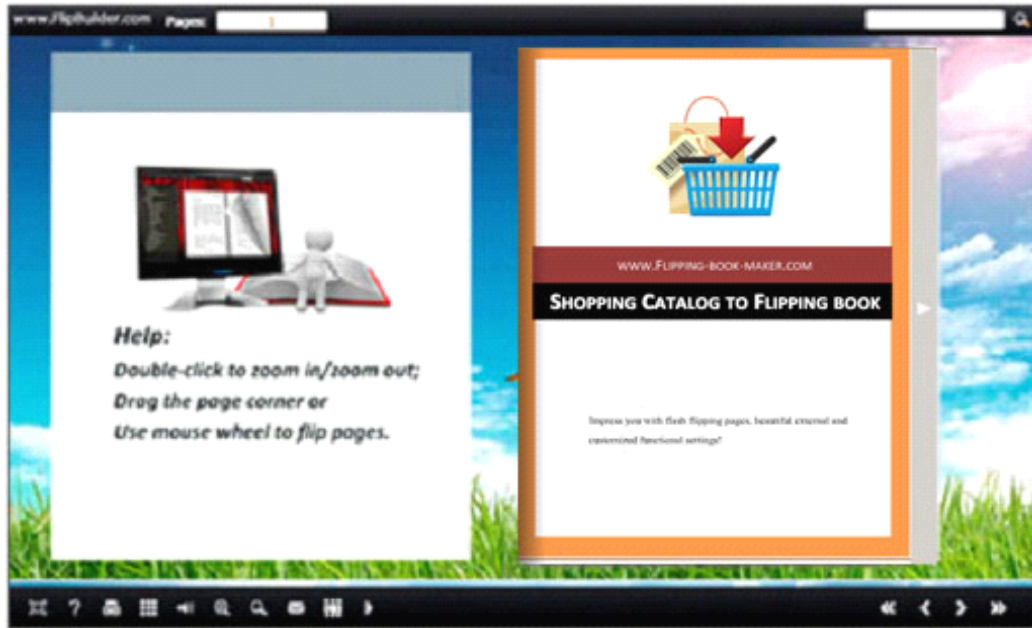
www.FlipBuilder.com Pages: 1

Help:
Double-click to zoom in/zoom out;
Drag the page corner or
Use mouse wheel to flip pages.

www.Flipping-book-maker.com
Shopping Catalog to Flipping book

Impress you with flash flipping pages, beautiful external and customized functional settings!